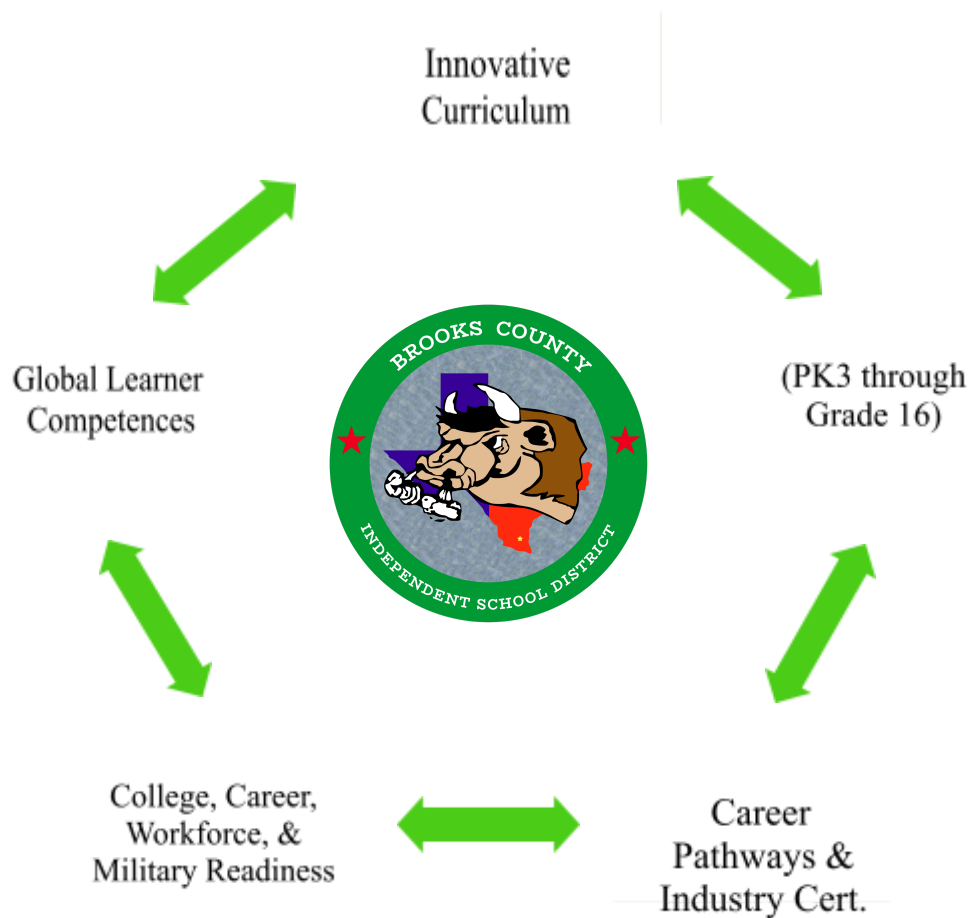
Innovative Curriculum

(PK3 through Grade 16)

Career Pathways & Industry Cert.

College, Career, Workforce, & Military Readiness

Global Learner Competences

BROOKS COUNTY

INDEPENDENT SCHOOL DISTRICT